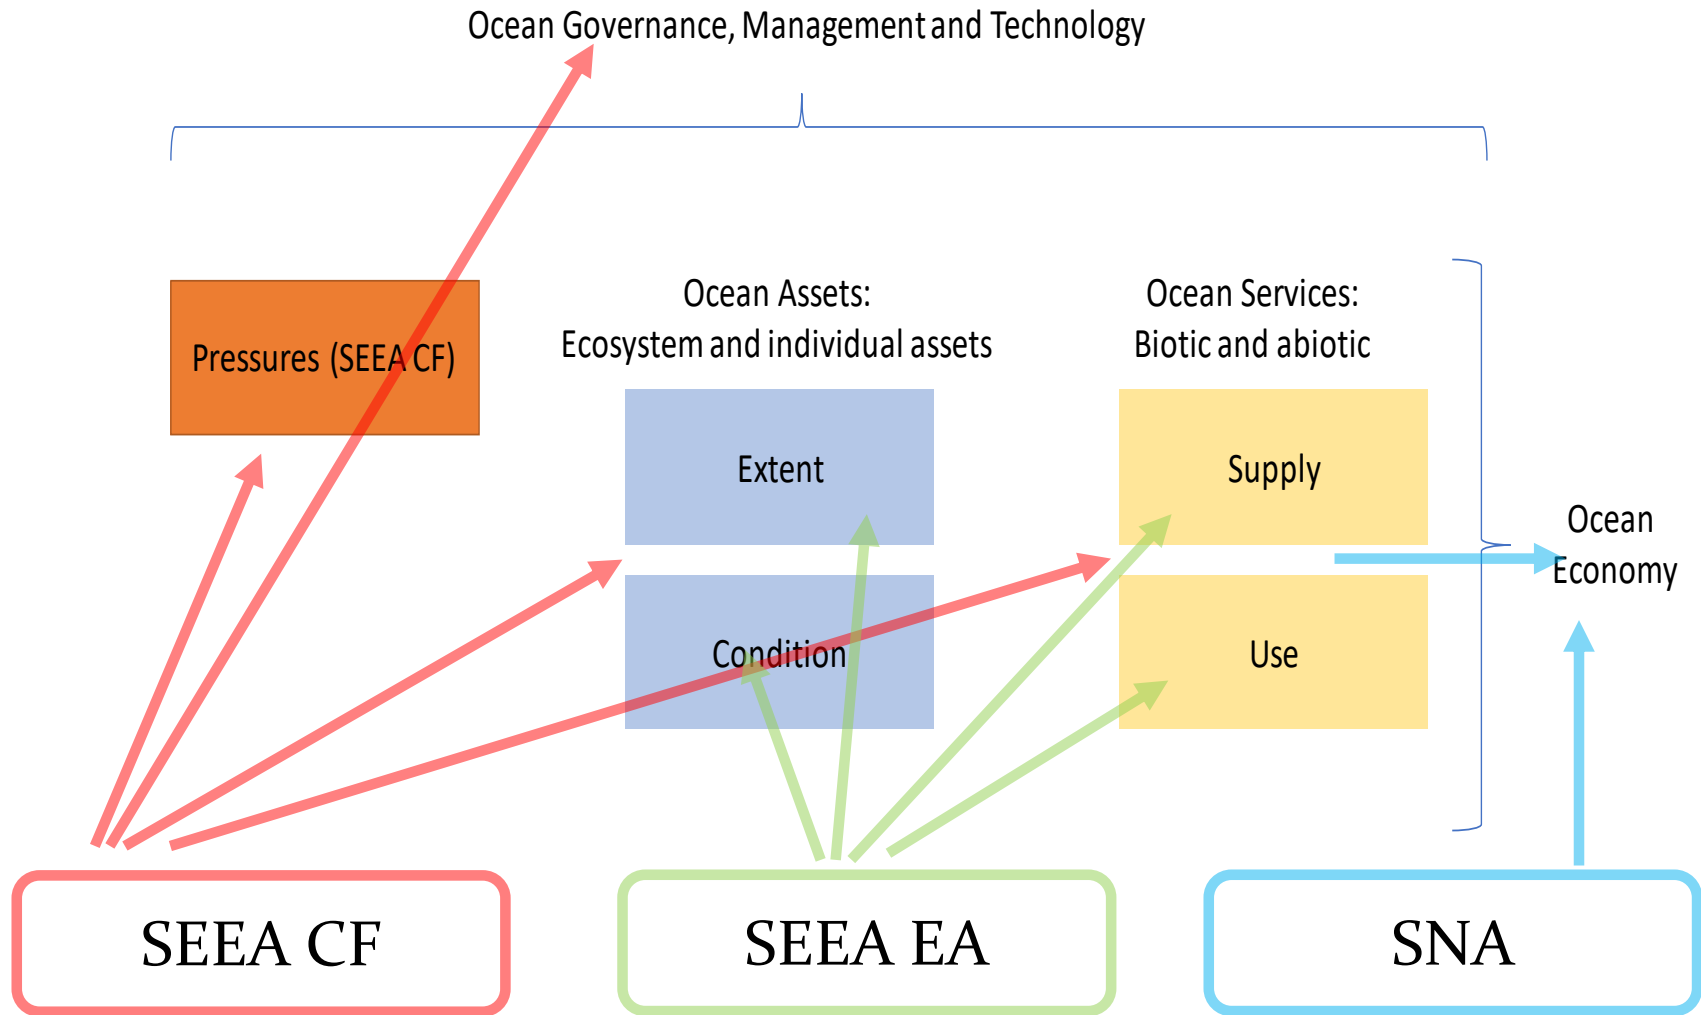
Ocean Governance, Management and Technology

Pressures (SEEA CF)

Ocean Assets:
Ecosystem and individual assets

Extent

Condition

Ocean Services:
Biotic and abiotic

Supply

Use

Ocean Economy

SEEA CF

SEEA EA

SNA